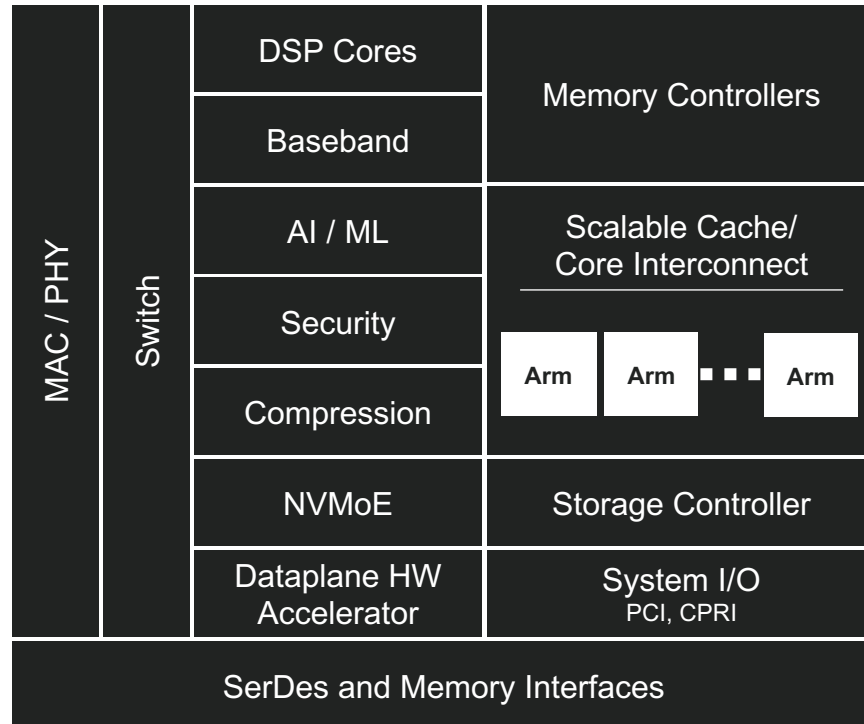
MAC / PHY

Switch

DSP Cores

Baseband

Memory Controllers

AI / ML

Security

Compression

Scalable Cache/ Core Interconnect

Arm

Arm

Arm

NVMoE

Storage Controller

Dataplane HW Accelerator

System I/O
PCI, CPRI

SerDes and Memory Interfaces